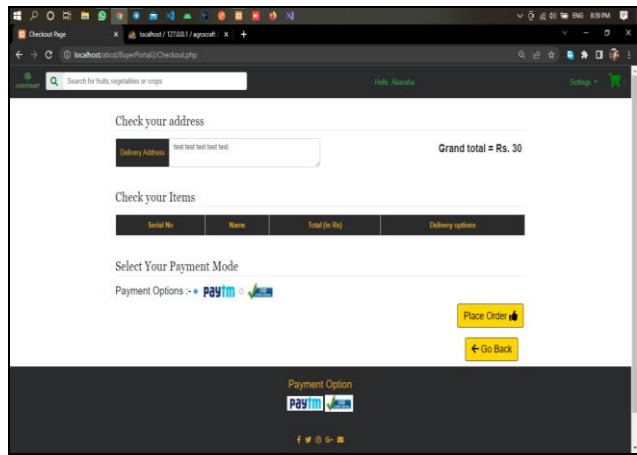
Checkout Page
localhost / 127.0.0.1 / agrocraft
localhost/abcd/BuyerPortal2/Checkout.php
ENG 8:39 PM

Search for fruits, vegetables or crops
Hello Akansha
Settings

Check your address

Delivery Address
test test test test test

Grand total = Rs. 30

Check your Items

| Serial No | Name | Total (in Rs) | Delivery options |
|---|---|---|---|

Select Your Payment Mode

Payment Options :- Paytm

Place Order

← Go Back

Payment Option
Paytm